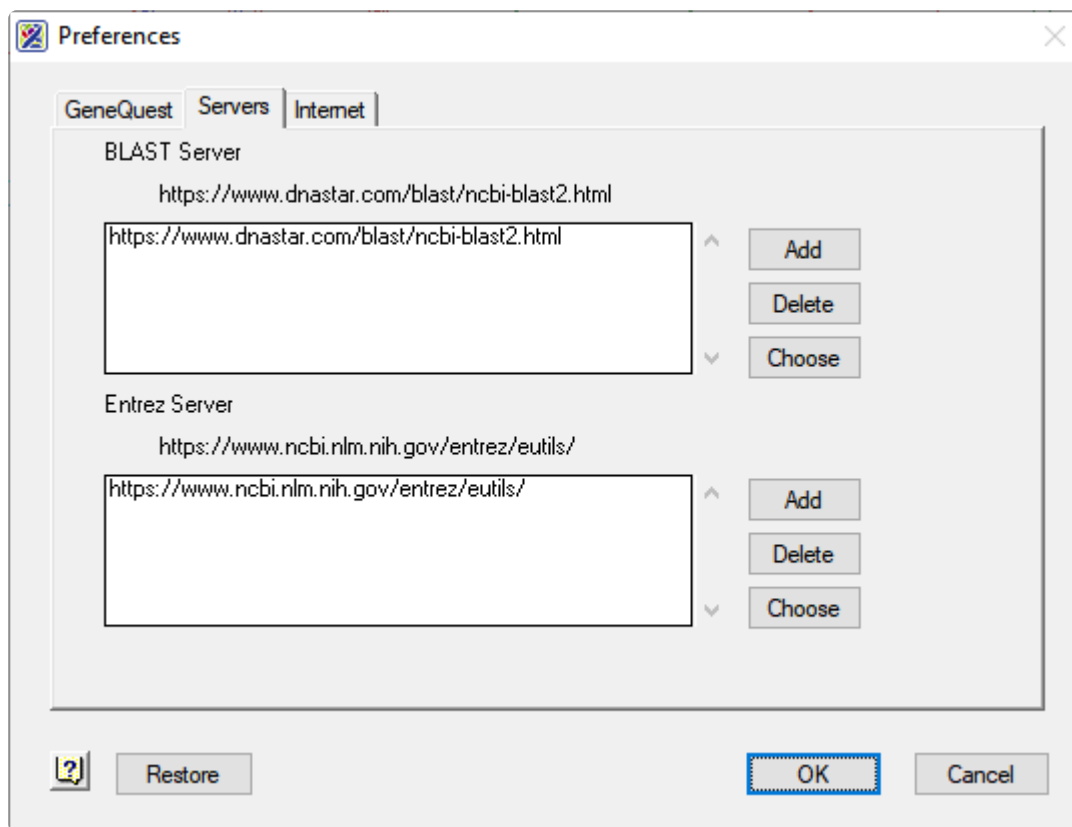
Preferences

GeneQuest Servers Internet

BLAST Server

https://www.dnastar.com/blast/ncbi-blast2.html

https://www.dnastar.com/blast/ncbi-blast2.html

Add
Delete
Choose

Entrez Server

https://www.ncbi.nlm.nih.gov/entrez/eutils/

https://www.ncbi.nlm.nih.gov/entrez/eutils/

Add
Delete
Choose

?
Restore
OK
Cancel